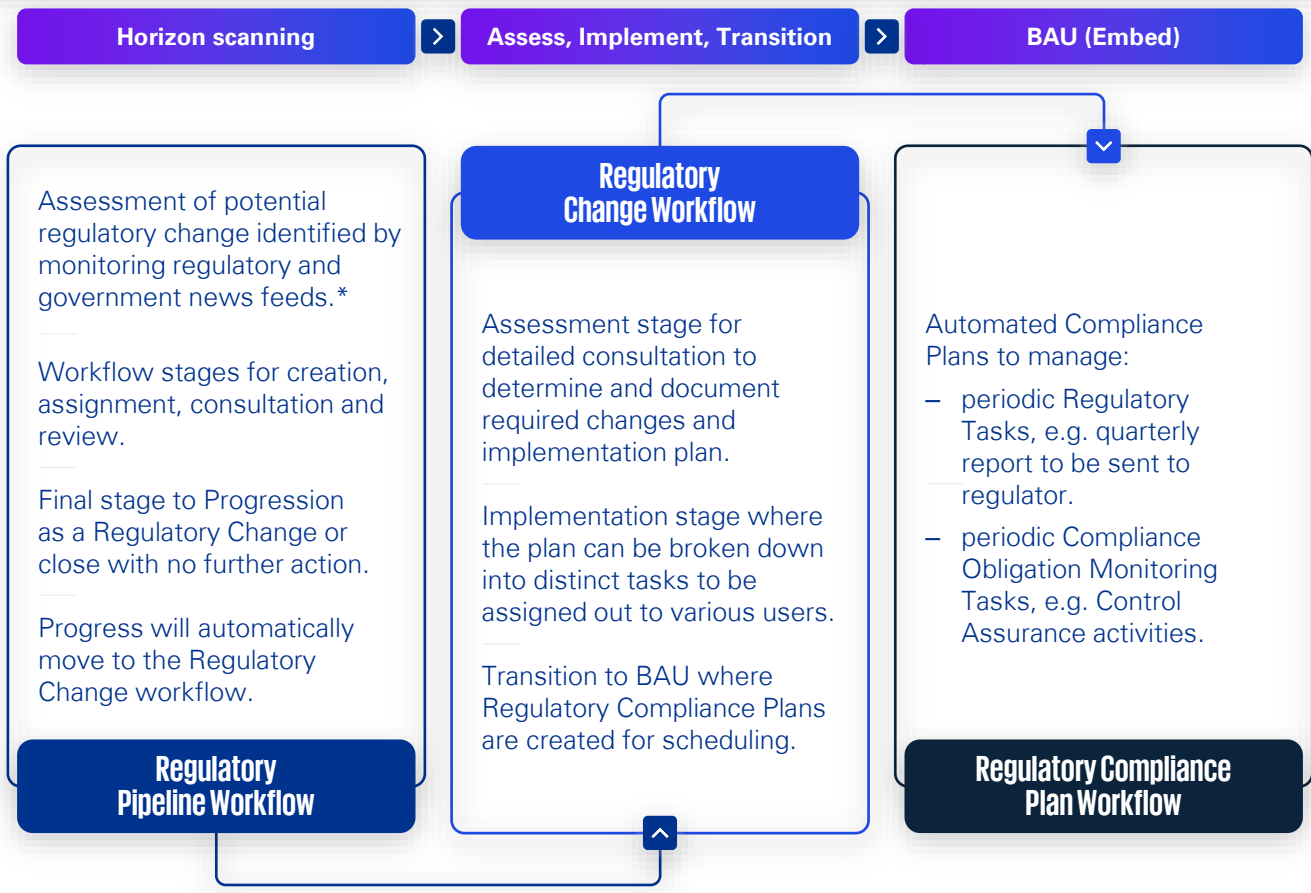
Horizon scanning

Assess, Implement, Transition

BAU (Embed)

Assessment of potential regulatory change identified by monitoring regulatory and government news feeds.*

Workflow stages for creation, assignment, consultation and review.

Final stage to Progression as a Regulatory Change or close with no further action.

Progress will automatically move to the Regulatory Change workflow.

Regulatory Pipeline Workflow

Regulatory Change Workflow

Assessment stage for detailed consultation to determine and document required changes and implementation plan.

Implementation stage where the plan can be broken down into distinct tasks to be assigned out to various users.

Transition to BAU where Regulatory Compliance Plans are created for scheduling.

Automated Compliance Plans to manage:

– periodic Regulatory Tasks, e.g. quarterly report to be sent to regulator.

– periodic Compliance Obligation Monitoring Tasks, e.g. Control Assurance activities.

Regulatory Compliance Plan Workflow